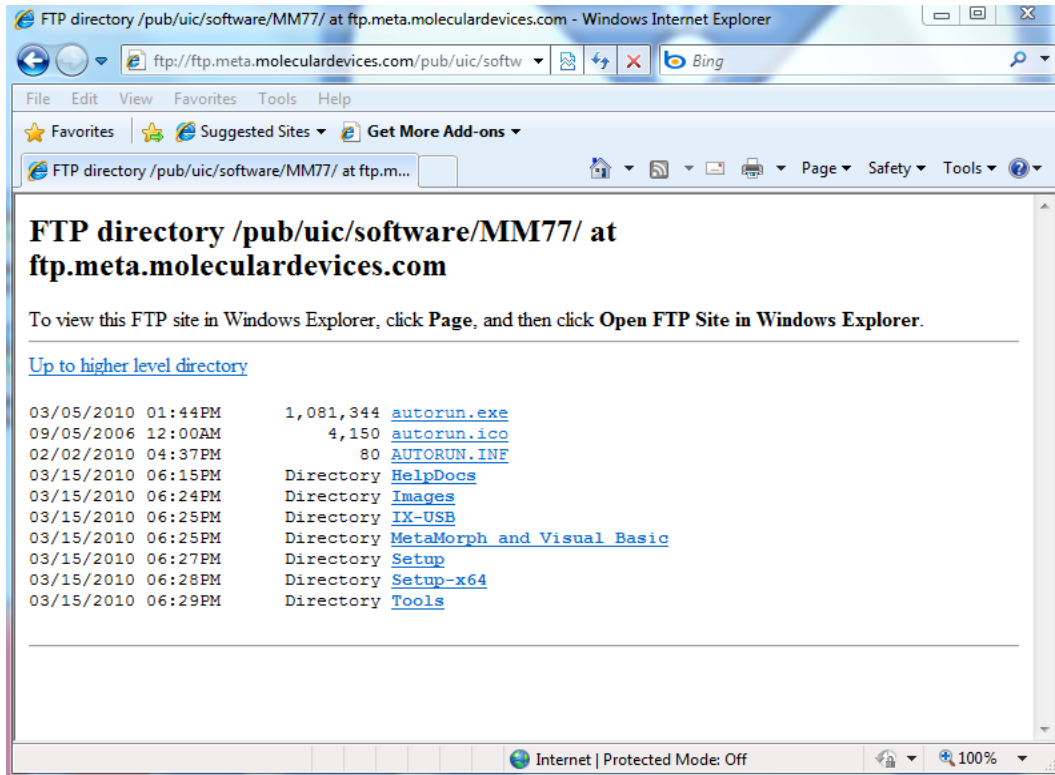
FTP directory /pub/uic/software/MM77/ at ftp.meta.moleculardevices.com - Windows Internet Explorer

ftp://ftp.meta.moleculardevices.com/pub/uic/softw

Bing

File Edit View Favorites Tools Help

Favorites Suggested Sites Get More Add-ons

FTP directory /pub/uic/software/MM77/ at ftp.m...

Page Safety Tools

# FTP directory /pub/uic/software/MM77/ at ftp.meta.moleculardevices.com

To view this FTP site in Windows Explorer, click **Page**, and then click **Open FTP Site in Windows Explorer**.

Up to higher level directory

| | | |
|---|---|---|
| 03/05/2010 01:44PM | 1,081,344 | autorun.exe |
| 09/05/2006 12:00AM | 4,150 | autorun.ico |
| 02/02/2010 04:37PM | 80 | AUTORUN.INF |
| 03/15/2010 06:15PM | Directory | HelpDocs |
| 03/15/2010 06:24PM | Directory | Images |
| 03/15/2010 06:25PM | Directory | IX-USB |
| 03/15/2010 06:25PM | Directory | MetaMorph and Visual Basic |
| 03/15/2010 06:27PM | Directory | Setup |
| 03/15/2010 06:28PM | Directory | Setup-x64 |
| 03/15/2010 06:29PM | Directory | Tools |

Internet | Protected Mode: Off

100%